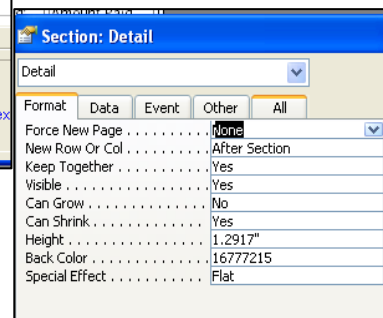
Section: Detail

Detail

Format | Data | Event | Other | All

| | |
|---|---|
| Force New Page . . . . . . . . . . | None |
| New Row Or Col . . . . . . . . . | After Section |
| Keep Together . . . . . . . . . . | Yes |
| Visible . . . . . . . . . . . . . . . . | Yes |
| Can Grow . . . . . . . . . . . . . | No |
| Can Shrink . . . . . . . . . . . . | Yes |
| Height . . . . . . . . . . . . . . . | 1.2917" |
| Back Color . . . . . . . . . . . . | 16777215 |
| Special Effect . . . . . . . . . . | Flat |